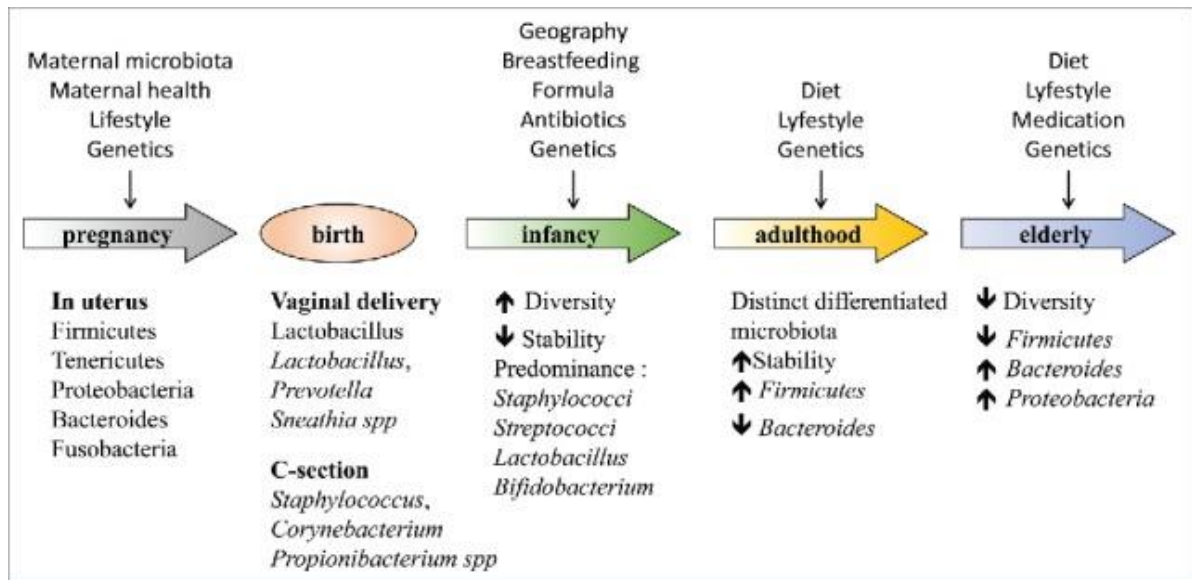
Maternal microbiota
Maternal health
Lifestyle
Genetics

pregnancy

In uterus
Firmicutes
Tenericutes
Proteobacteria
Bacteroides
Fusobacteria

birth

Vaginal delivery
Lactobacillus
*Lactobacillus,*
*Prevotella*
*Sneathia spp*

C-section
*Staphylococcus,*
*Corynebacterium*
*Propionibacterium spp*

Geography
Breastfeeding
Formula
Antibiotics
Genetics

infancy

↑ Diversity
↓ Stability
Predominance :
*Staphylococci*
*Streptococci*
*Lactobacillus*
*Bifidobacterium*

Diet
Lyfestyle
Genetics

adulthood

Distinct differentiated microbiota
↑Stability
↑ *Firmicutes*
↓ *Bacteroides*

Diet
Lyfestyle
Medication
Genetics

elderly

↓ Diversity
↓ *Firmicutes*
↑ *Bacteroides*
↑ *Proteobacteria*